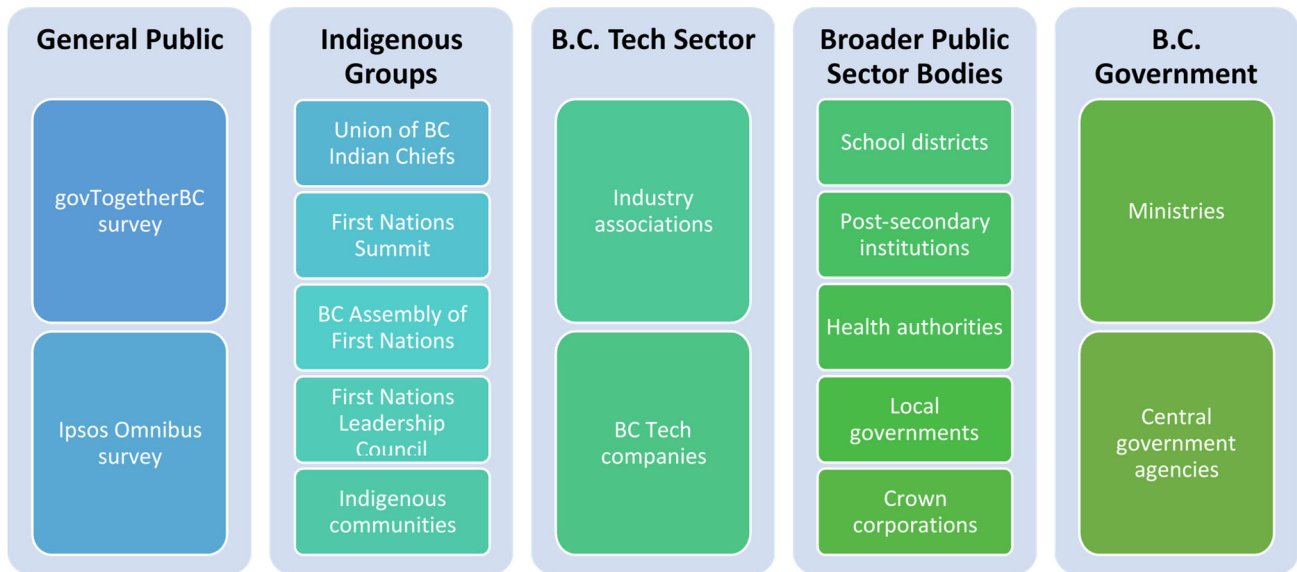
General Public

govTogetherBC survey

Ipsos Omnibus survey

Indigenous Groups

Union of BC Indian Chiefs

First Nations Summit

BC Assembly of First Nations

First Nations Leadership Council

Indigenous communities

B.C. Tech Sector

Industry associations

BC Tech companies

Broader Public Sector Bodies

School districts

Post-secondary institutions

Health authorities

Local governments

Crown corporations

B.C. Government

Ministries

Central government agencies